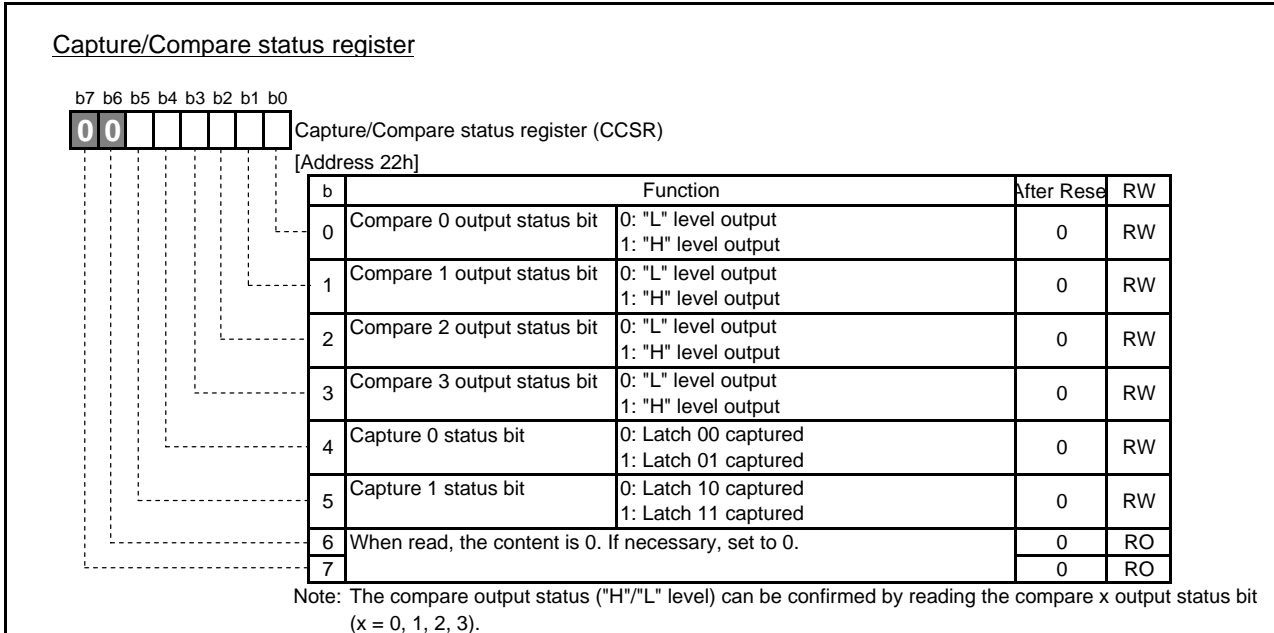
Capture/Compare status register

b7 b6 b5 b4 b3 b2 b1 b0

0 0

Capture/Compare status register (CCSR)

[Address 22h]

| b | Function | | After Rese | RW |
|---|---|---|---|---|
| 0 | Compare 0 output status bit | 0: "L" level output<br>1: "H" level output | 0 | RW |
| 1 | Compare 1 output status bit | 0: "L" level output<br>1: "H" level output | 0 | RW |
| 2 | Compare 2 output status bit | 0: "L" level output<br>1: "H" level output | 0 | RW |
| 3 | Compare 3 output status bit | 0: "L" level output<br>1: "H" level output | 0 | RW |
| 4 | Capture 0 status bit | 0: Latch 00 captured<br>1: Latch 01 captured | 0 | RW |
| 5 | Capture 1 status bit | 0: Latch 10 captured<br>1: Latch 11 captured | 0 | RW |
| 6 | When read, the content is 0. If necessary, set to 0. | | 0 | RO |
| 7 | | | 0 | RO |

Note: The compare output status ("H"/"L" level) can be confirmed by reading the compare x output status bit (x = 0, 1, 2, 3).